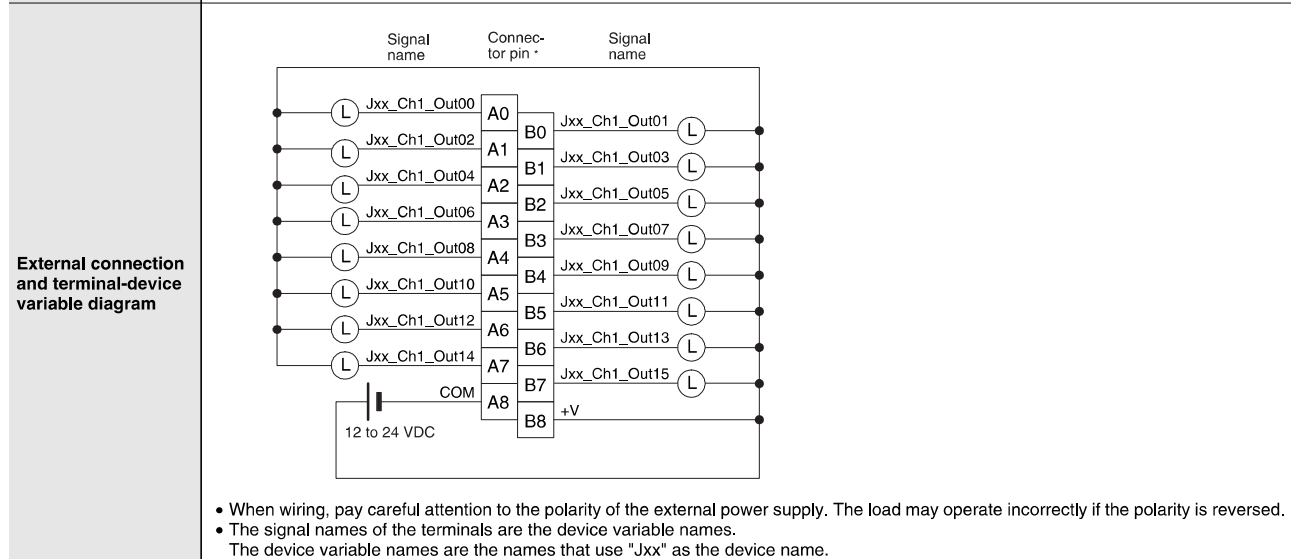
External connection and terminal-device variable diagram

Signal name

Connector pin *

Signal name

| Signal name | Connector pin | Connector pin | Signal name |
|---|---|---|---|
| Jxx_Ch1_Out00 | A0 | B0 | Jxx_Ch1_Out01 |
| Jxx_Ch1_Out02 | A1 | B1 | Jxx_Ch1_Out03 |
| Jxx_Ch1_Out04 | A2 | B2 | Jxx_Ch1_Out05 |
| Jxx_Ch1_Out06 | A3 | B3 | Jxx_Ch1_Out07 |
| Jxx_Ch1_Out08 | A4 | B4 | Jxx_Ch1_Out09 |
| Jxx_Ch1_Out10 | A5 | B5 | Jxx_Ch1_Out11 |
| Jxx_Ch1_Out12 | A6 | B6 | Jxx_Ch1_Out13 |
| Jxx_Ch1_Out14 | A7 | B7 | Jxx_Ch1_Out15 |
| COM | A8 | B8 | +V |

L

12 to 24 VDC

• When wiring, pay careful attention to the polarity of the external power supply. The load may operate incorrectly if the polarity is reversed.
• The signal names of the terminals are the device variable names.
The device variable names are the names that use "Jxx" as the device name.